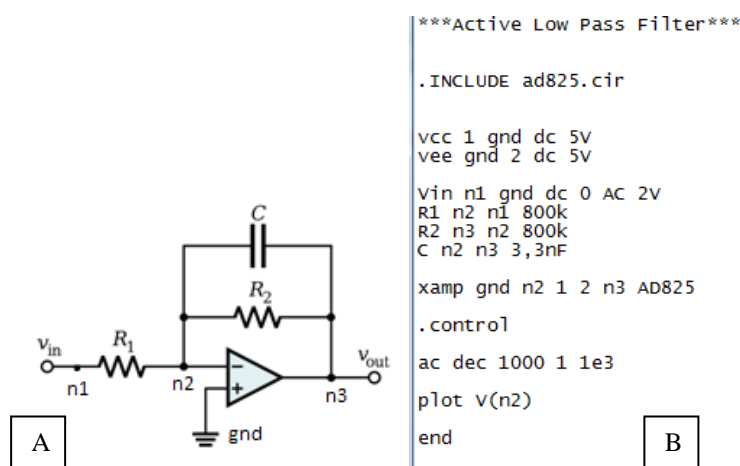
$C$

$R_2$

$v_{in}$ $R_1$ $v_{out}$

n1 n2 n3

−
+

gnd

A

***Active Low Pass Filter***

.INCLUDE ad825.cir

vcc 1 gnd dc 5V
vee gnd 2 dc 5V

Vin n1 gnd dc 0 AC 2V
R1 n2 n1 800k
R2 n3 n2 800k
C n2 n3 3,3nF

xamp gnd n2 1 2 n3 AD825

.control

ac dec 1000 1 1e3

plot V(n2)

end

B